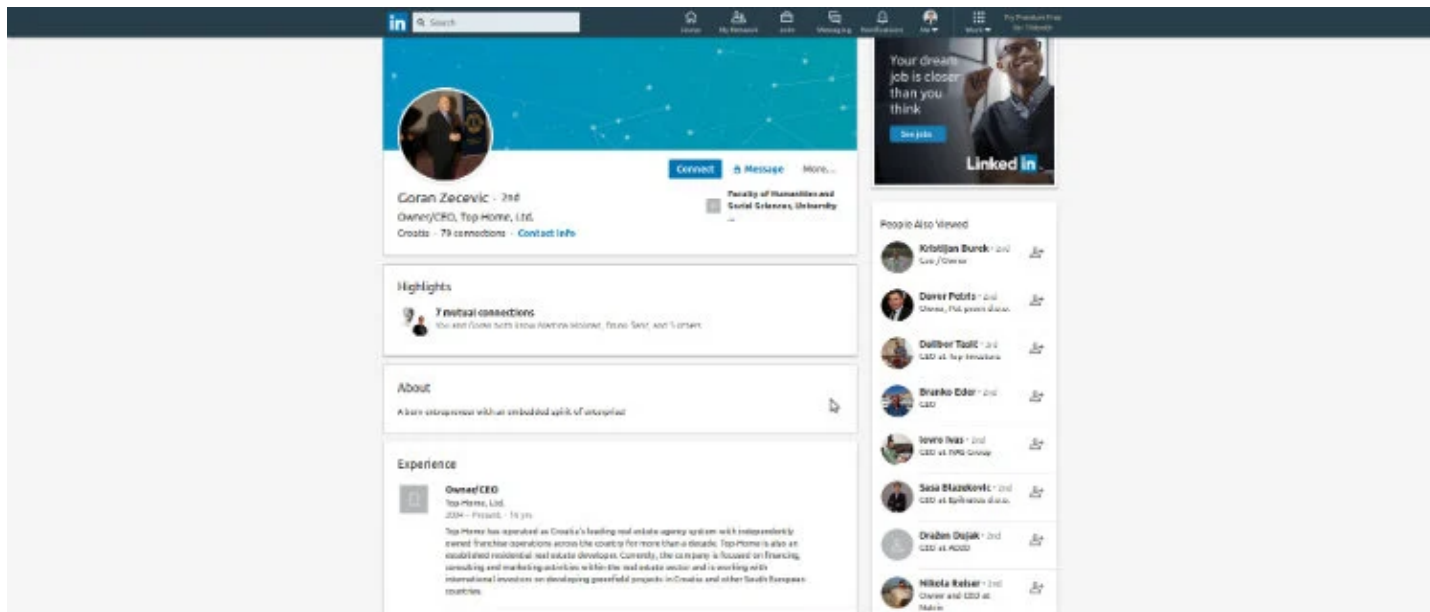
in Search

Home My Network Jobs Messaging Notifications Me Work Try Premium Free for 1 Month

Your dream job is closer than you think

See jobs

Linked in

Goran Zecevic · 2nd

Owner/CEO, Top Home, Ltd.

Croatia · 79 connections · Contact info

Connect Message More...

Faculty of Humanities and Social Sciences, University ...

Highlights

7 mutual connections

You and Goran both know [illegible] and 5 others

About

A born entrepreneur with an embedded spirit of enterprise

Experience

Owner/CEO

Top Home, Ltd.

2004 – Present · 15 yrs

Top Home has operated as Croatia's leading real estate agency system with independently owned franchise operations across the country for more than a decade. Top Home is also an established residential real estate developer. Currently, the company is focused on financing, consulting and marketing activities within the real estate sector and is working with international investors on developing greenfield projects in Croatia and other South European countries.

People Also Viewed

Krististjan Burek · 2nd
Ceo / Owner

Davor Petrits · 2nd
Owner, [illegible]

Dalibor Tasic · 2nd
CEO at Top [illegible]

Branko Eder · 2nd
CEO

Ivo Ivas · 2nd
CEO at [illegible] Group

Sasa Blazekovic · 2nd
CEO at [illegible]

Dražen Dujak · 2nd
CEO at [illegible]

Nikola Reiser · 2nd
Owner and CEO at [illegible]